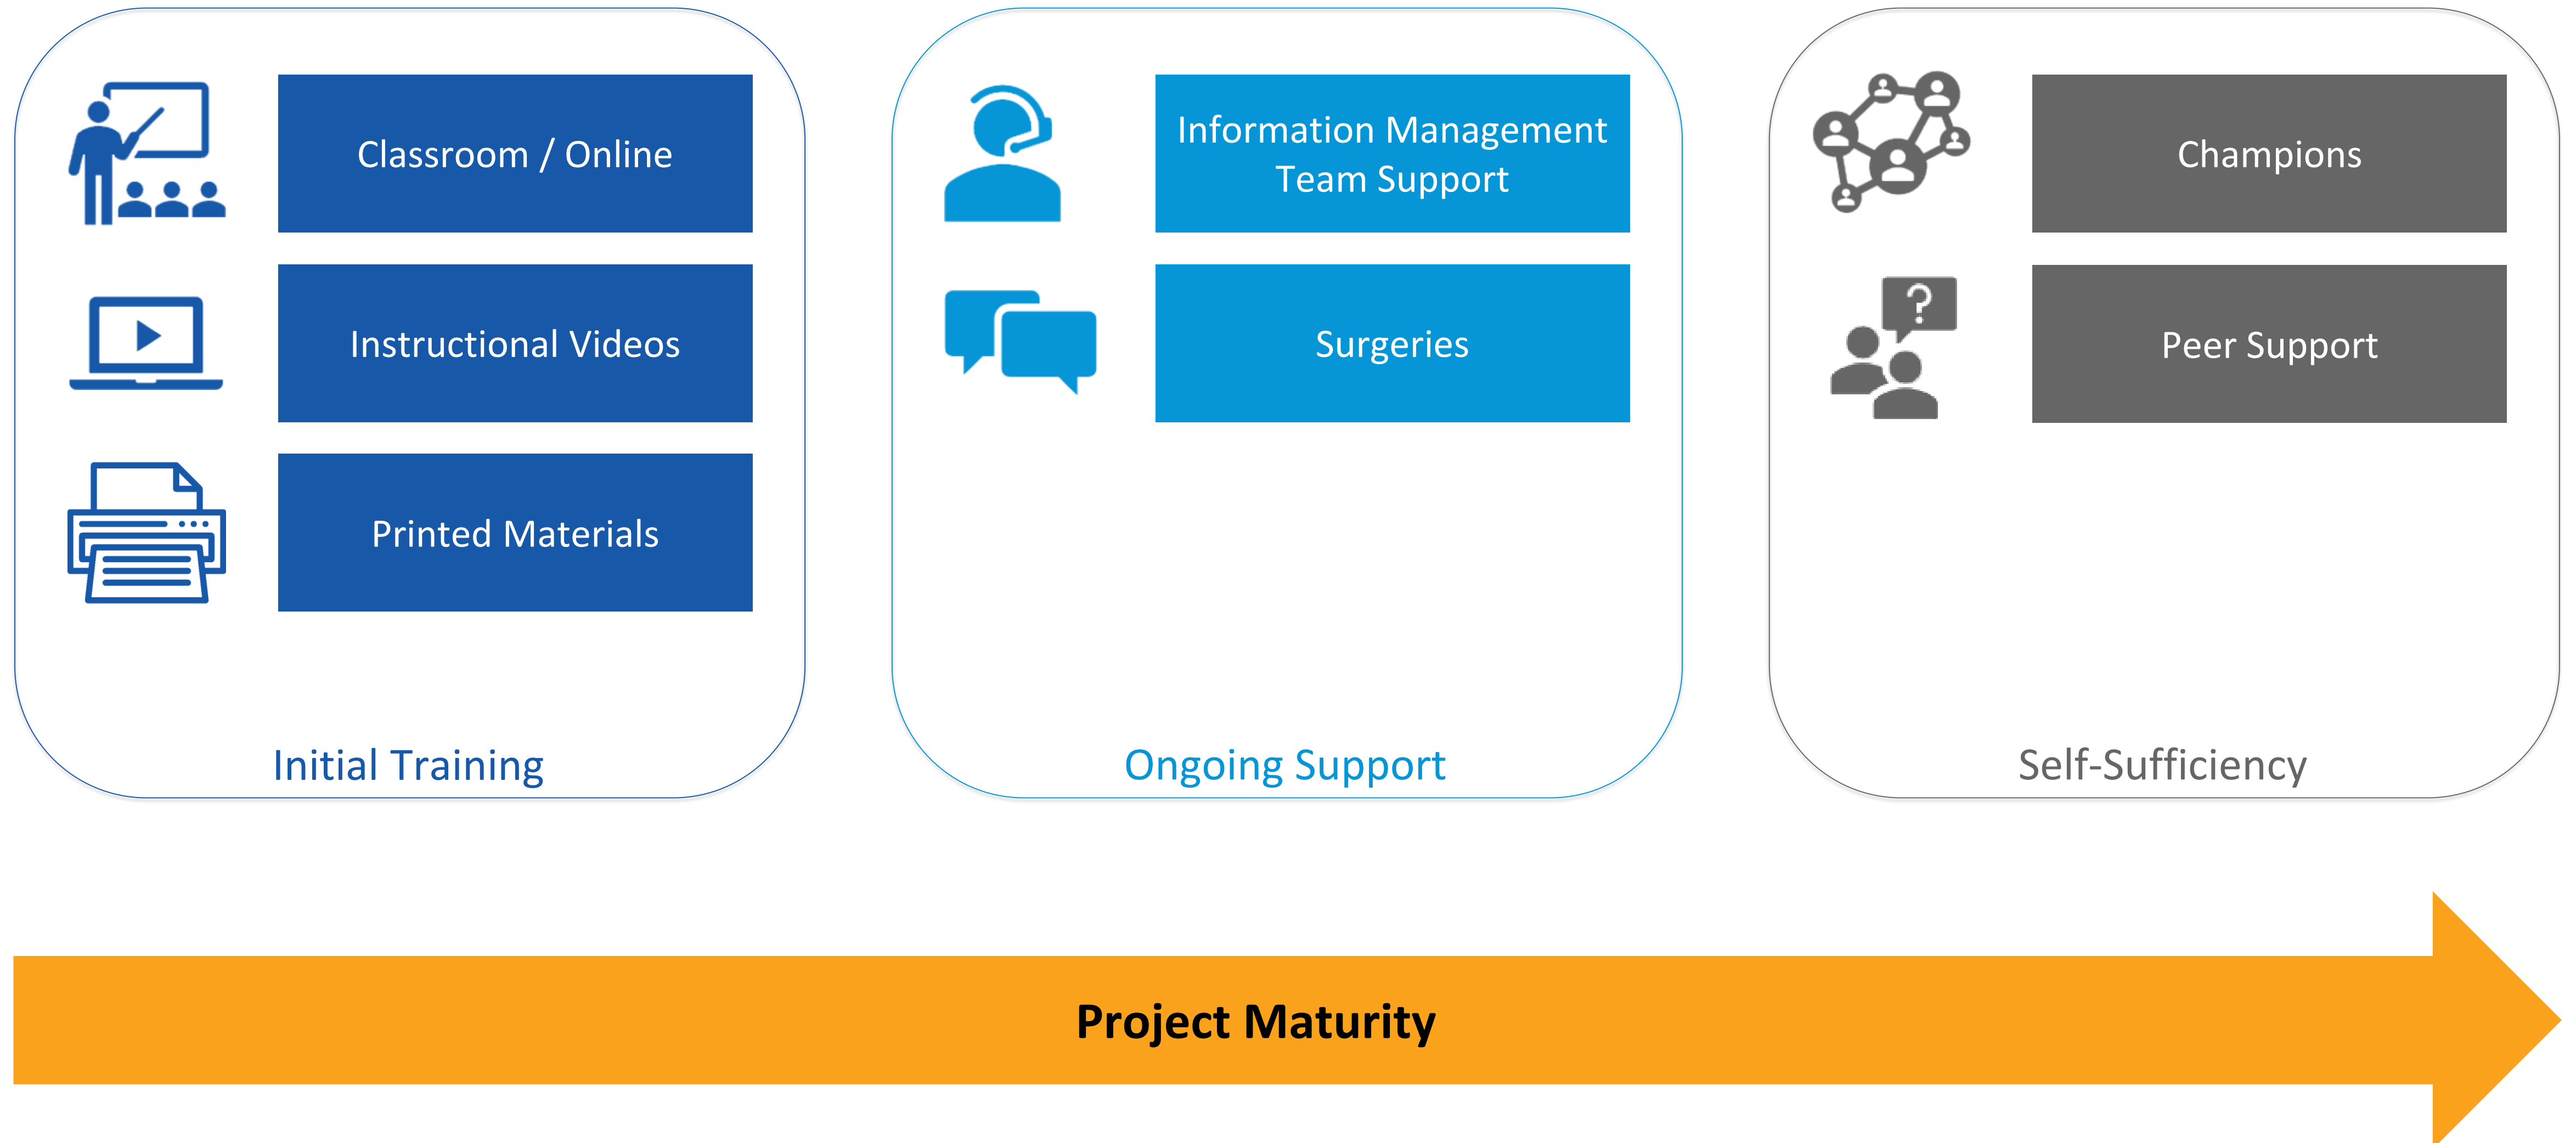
Classroom / Online

Instructional Videos

Printed Materials

Initial Training

Information Management Team Support

Surgeries

Ongoing Support

Champions

?

Peer Support

Self-Sufficiency

Project Maturity